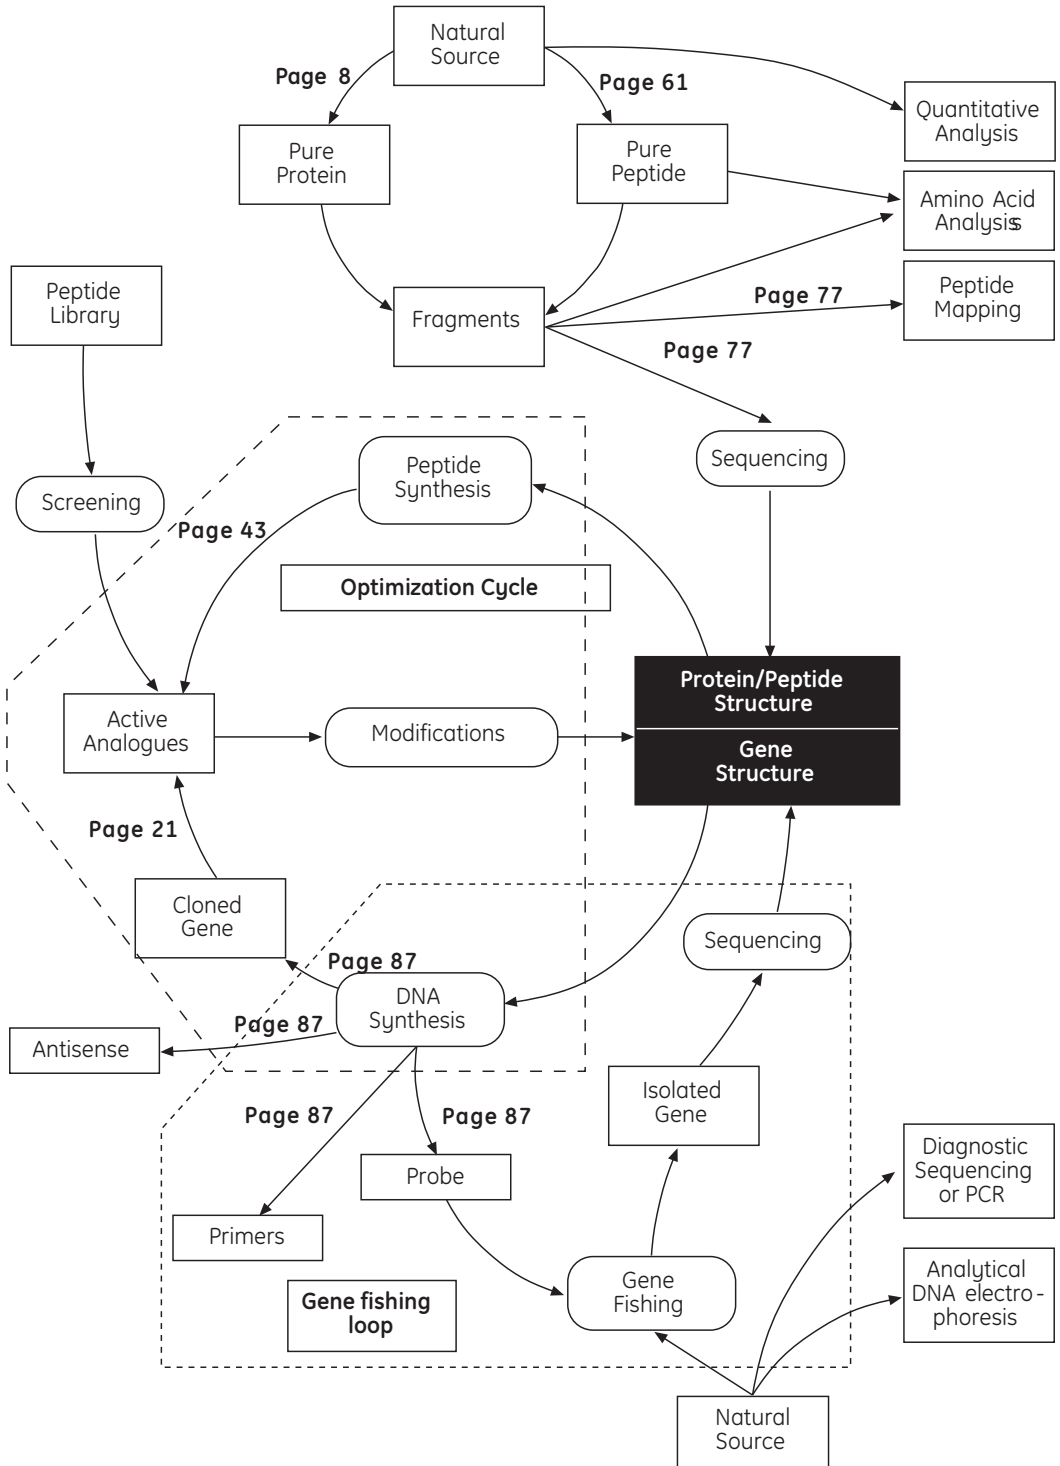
Natural Source

Page 8

Page 61

Quantitative Analysis

Pure Protein

Pure Peptide

Amino Acid Analysiss

Peptide Library

Fragments

Page 77

Peptide Mapping

Page 77

Sequencing

Peptide Synthesis

Screening

Page 43

Optimization Cycle

Protein/Peptide Structure

Gene Structure

Active Analogues

Modifications

Page 21

Cloned Gene

Sequencing

Page 87

DNA Synthesis

Page 87

Antisense

Isolated Gene

Page 87

Page 87

Probe

Diagnostic Sequencing or PCR

Primers

Gene Fishing

Gene fishing loop

Analytical DNA electrophoresis

Natural Source